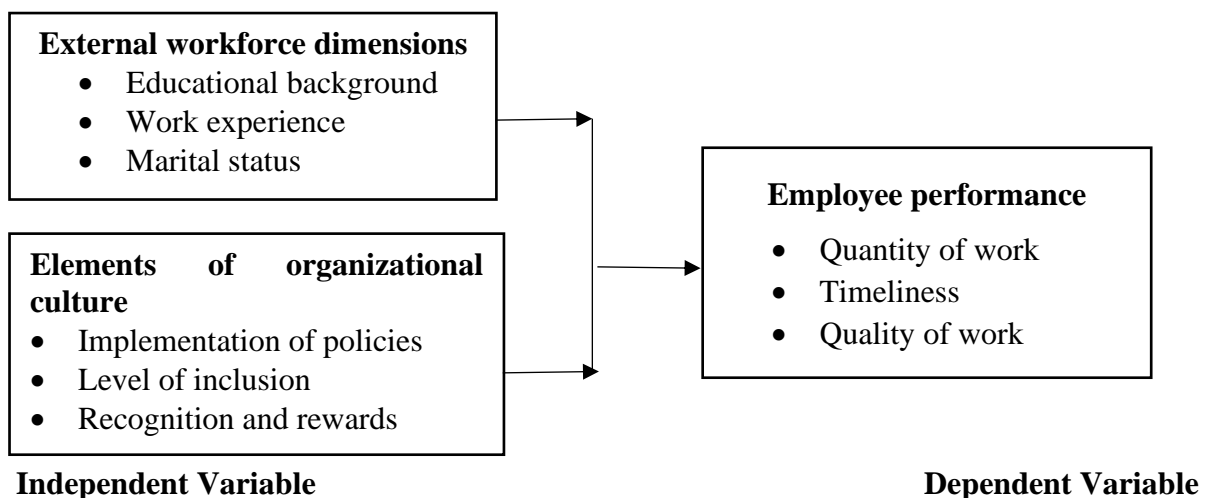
**External workforce dimensions**
- Educational background
- Work experience
- Marital status

**Elements of organizational culture**
- Implementation of policies
- Level of inclusion
- Recognition and rewards

**Employee performance**
- Quantity of work
- Timeliness
- Quality of work

**Independent Variable**

**Dependent Variable**